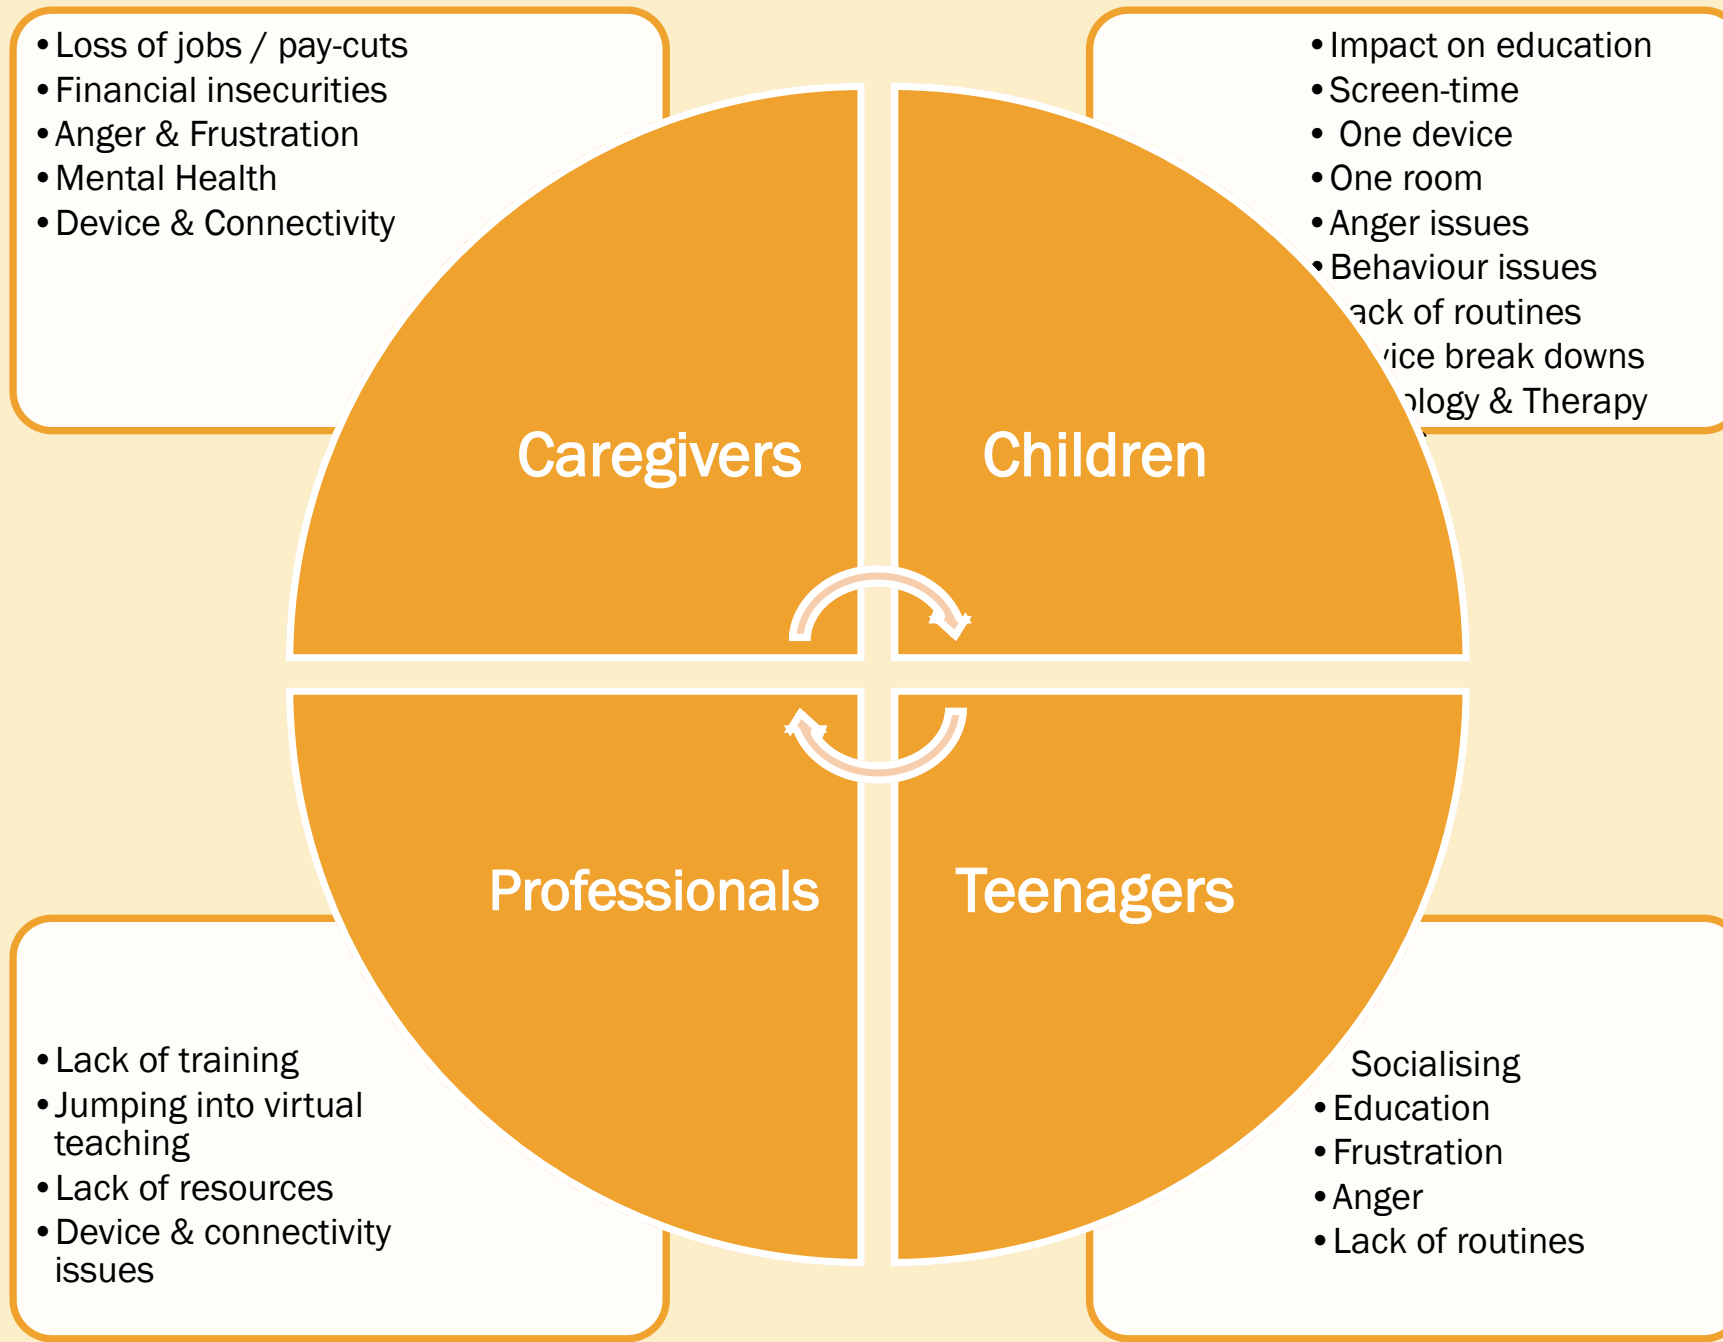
• Loss of jobs / pay-cuts
• Financial insecurities
• Anger & Frustration
• Mental Health
• Device & Connectivity

• Impact on education
• Screen-time
• One device
• One room
• Anger issues
• Behaviour issues
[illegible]ack of routines
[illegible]vice break downs
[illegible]ology & Therapy

Caregivers

Children

Professionals

Teenagers

• Lack of training
• Jumping into virtual teaching
• Lack of resources
• Device & connectivity issues

Socialising
• Education
• Frustration
• Anger
• Lack of routines